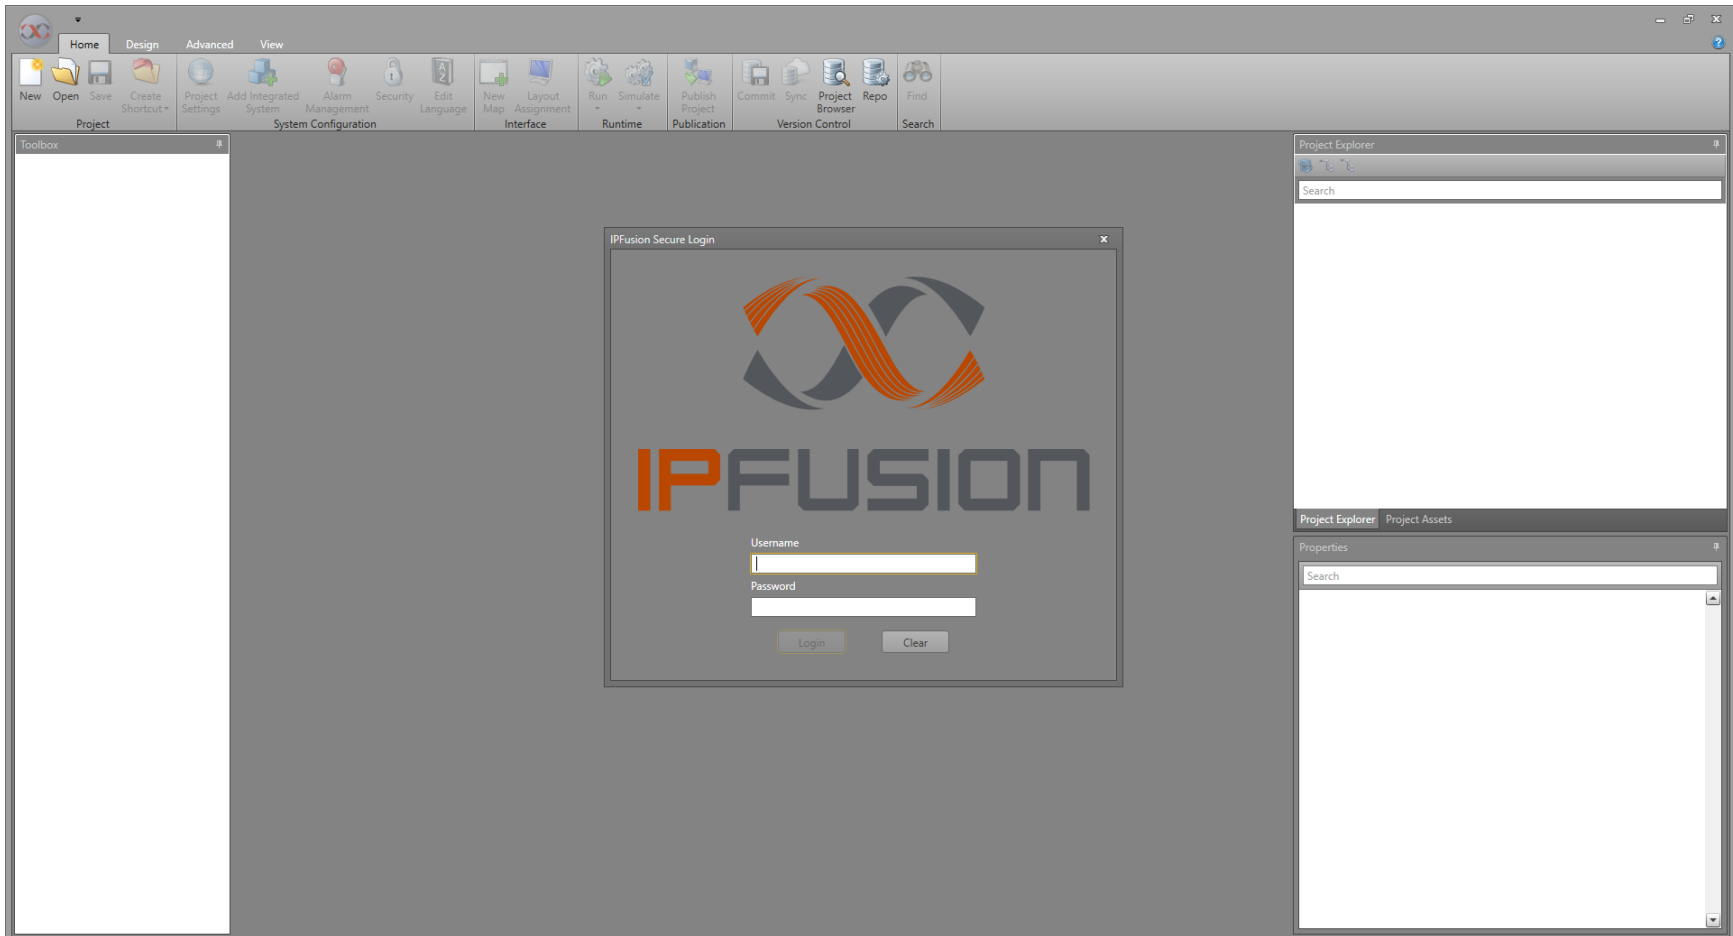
Home Design Advanced View

New Open Save Create Shortcut Project

Project Settings Add Integrated System Alarm Management Security Edit Language System Configuration

New Map Layout Assignment Interface

Run Simulate Runtime

Publish Project Publication

Commit Sync Project Browser Repo Version Control

Find Search

Toolbox

Project Explorer

Search

Project Explorer Project Assets

Properties

Search

IPFusion Secure Login

IPFUSION

Username

Password

Login Clear